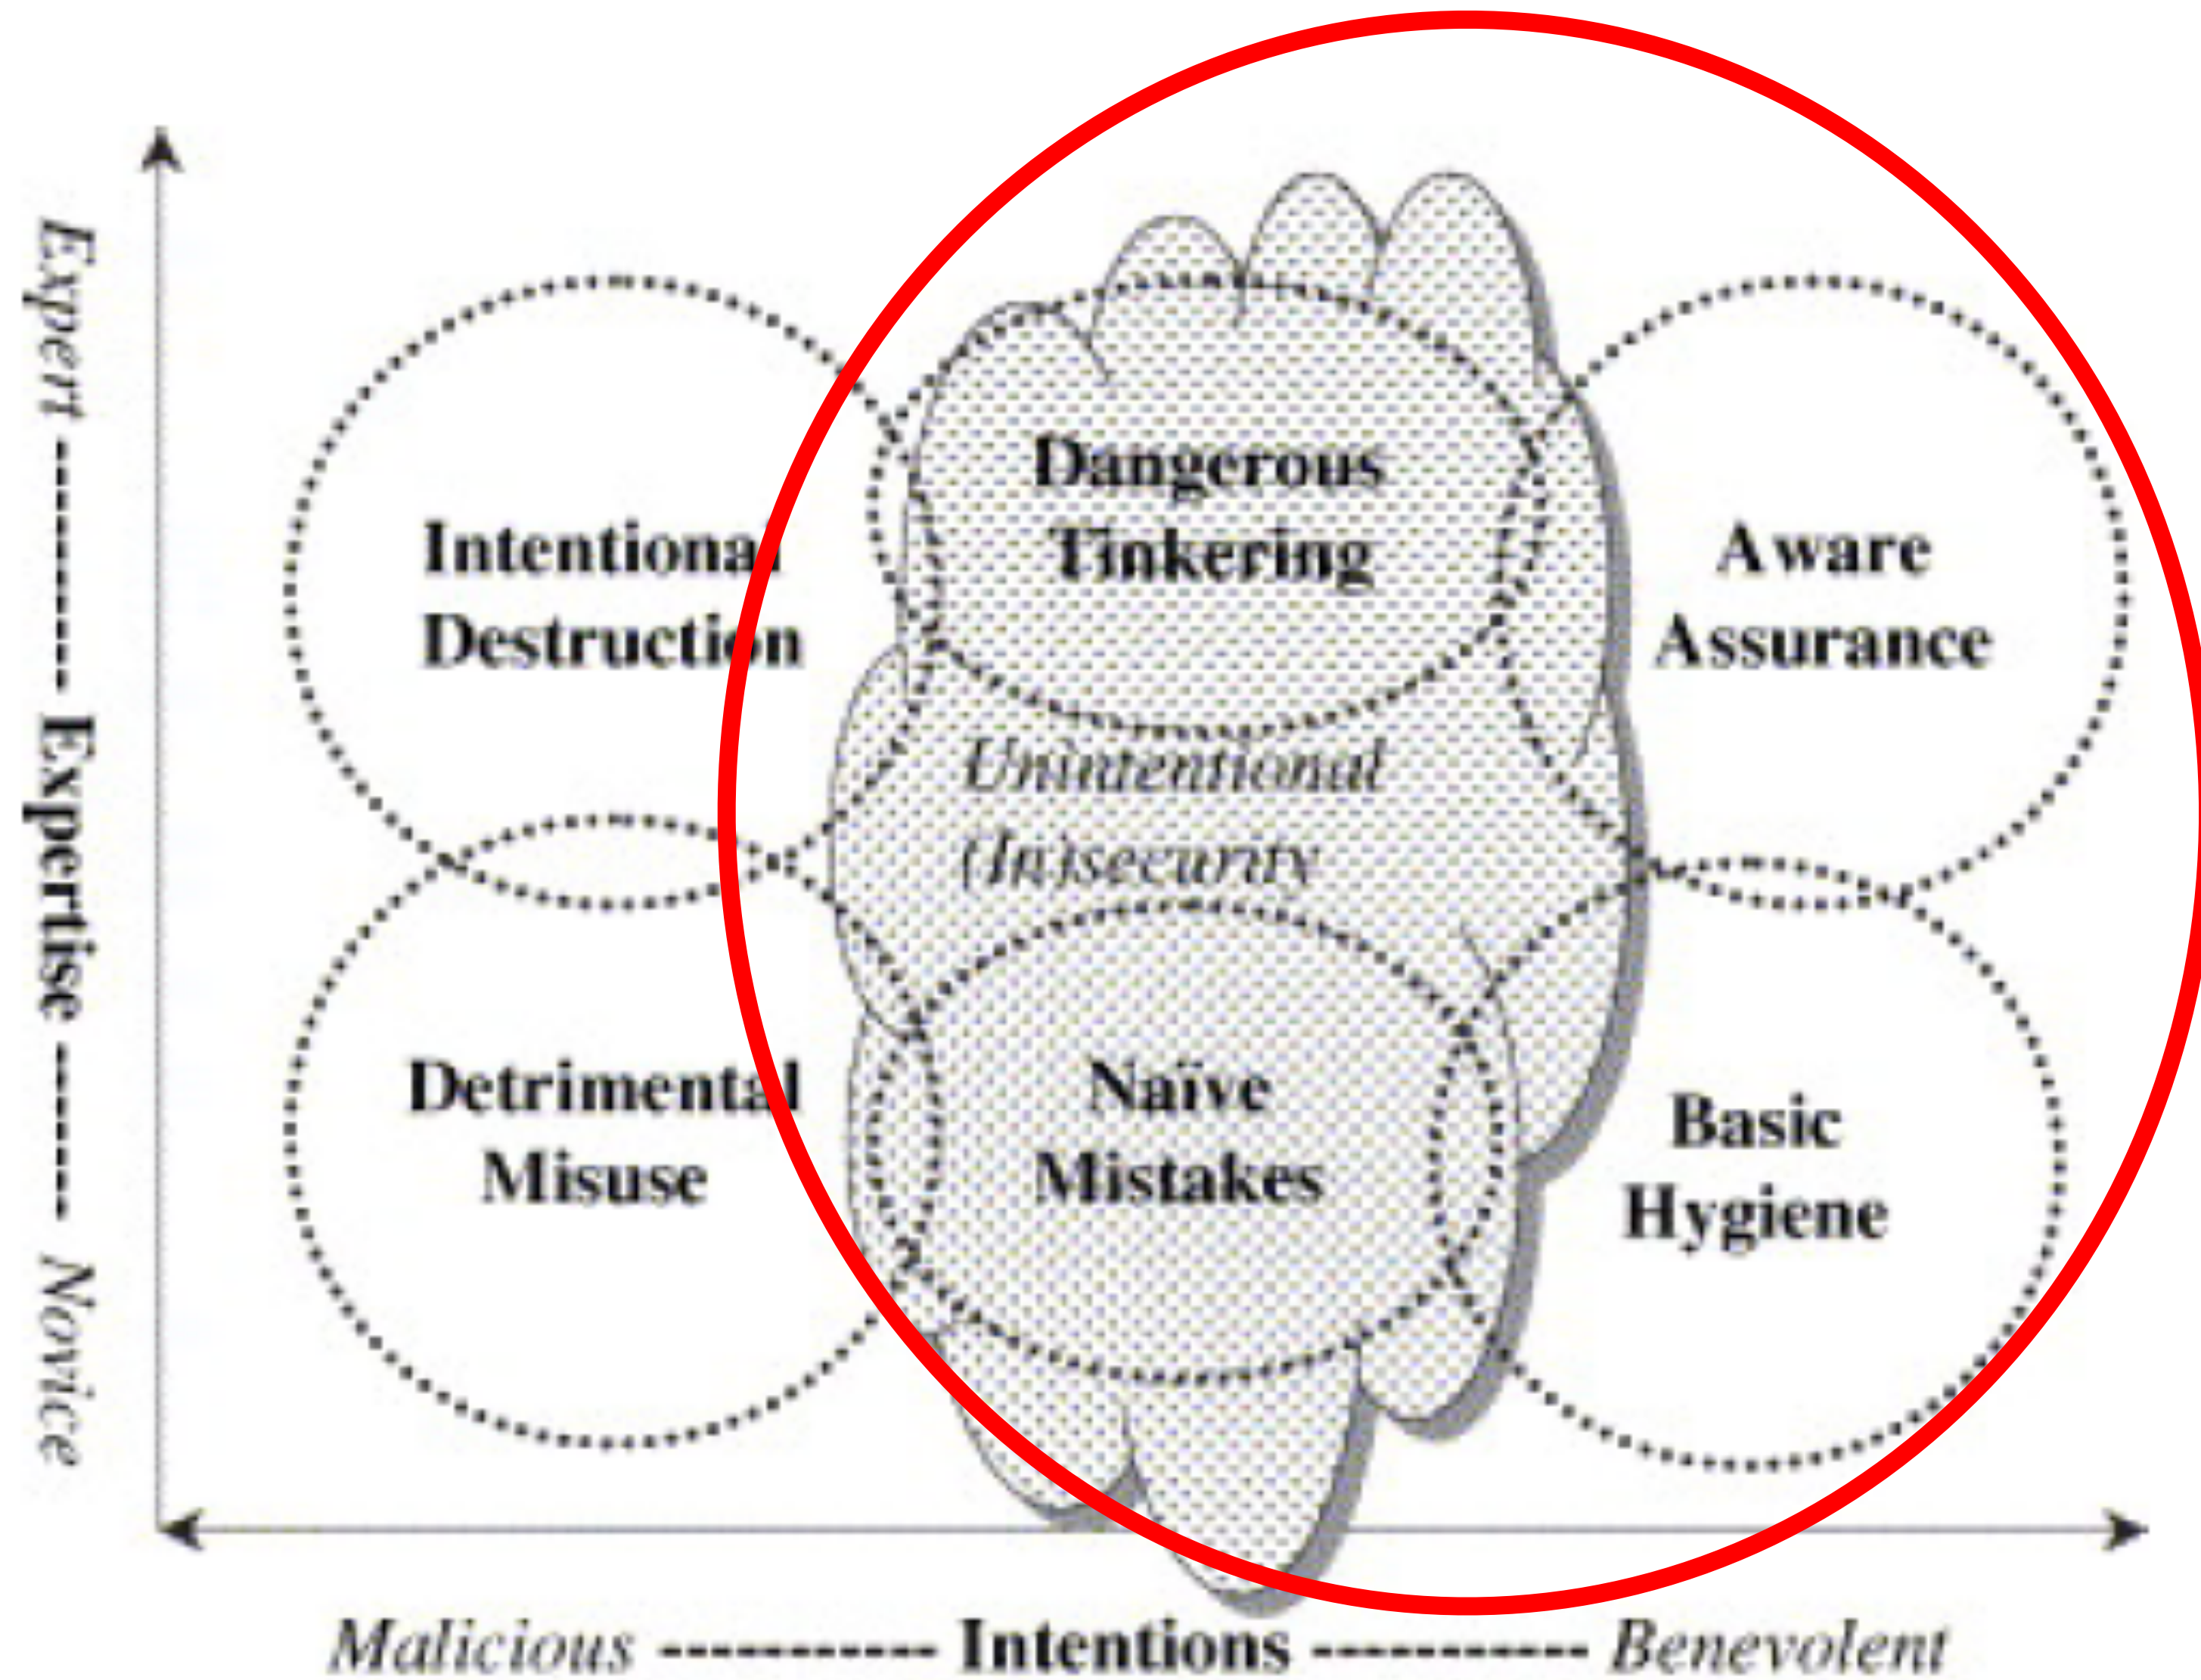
Expert ------ Expertise ------ Novice

Intentional Destruction

Dangerous Tinkering

Aware Assurance

Unintentional (In)security

Detrimental Misuse

Naïve Mistakes

Basic Hygiene

Malicious ---------- Intentions ---------- Benevolent